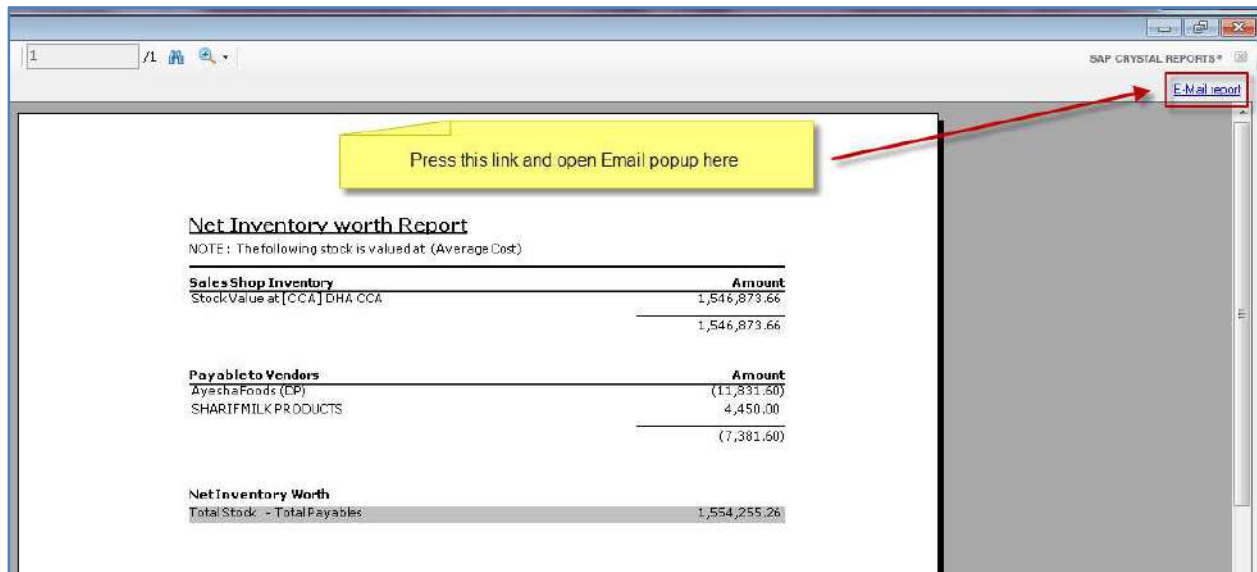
1 /1

SAP CRYSTAL REPORTS®

E-Mail report

Press this link and open Email popup here

Net Inventory worth Report
NOTE: The following stock is valued at (Average Cost)

| Sales Shop Inventory | Amount |
|---|---|
| Stock Value at [CCA] DHA CCA | 1,546,873.66 |
| | 1,546,873.66 |

| Payable to Vendors | Amount |
|---|---|
| Ayesha Foods (DP) | (11,831.60) |
| SHARIF MILK PRODUCTS | 4,450.00 |
| | (7,381.60) |

| Net Inventory Worth | |
|---|---|
| Total Stock - Total Payables | 1,554,255.26 |